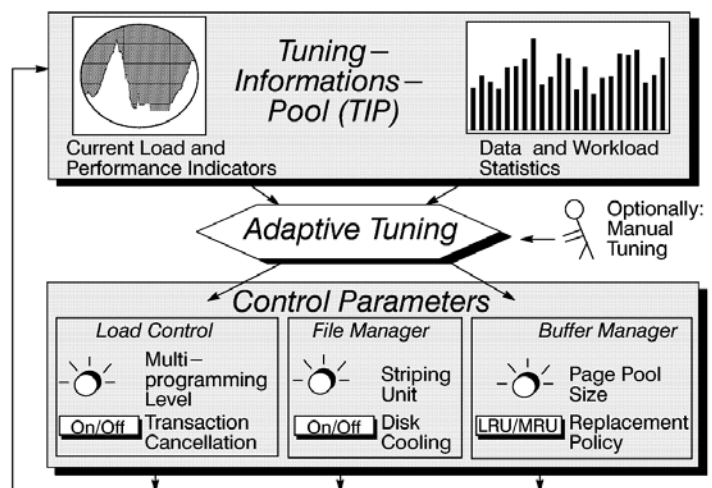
Tuning–Informations–Pool (TIP)

Current Load and Performance Indicators

Data and Workload Statistics

Adaptive Tuning

Optionally: Manual Tuning

Control Parameters

Load Control

Multi–programming Level

On/Off Transaction Cancellation

File Manager

Striping Unit

On/Off Disk Cooling

Buffer Manager

Page Pool Size

LRU/MRU Replacement Policy